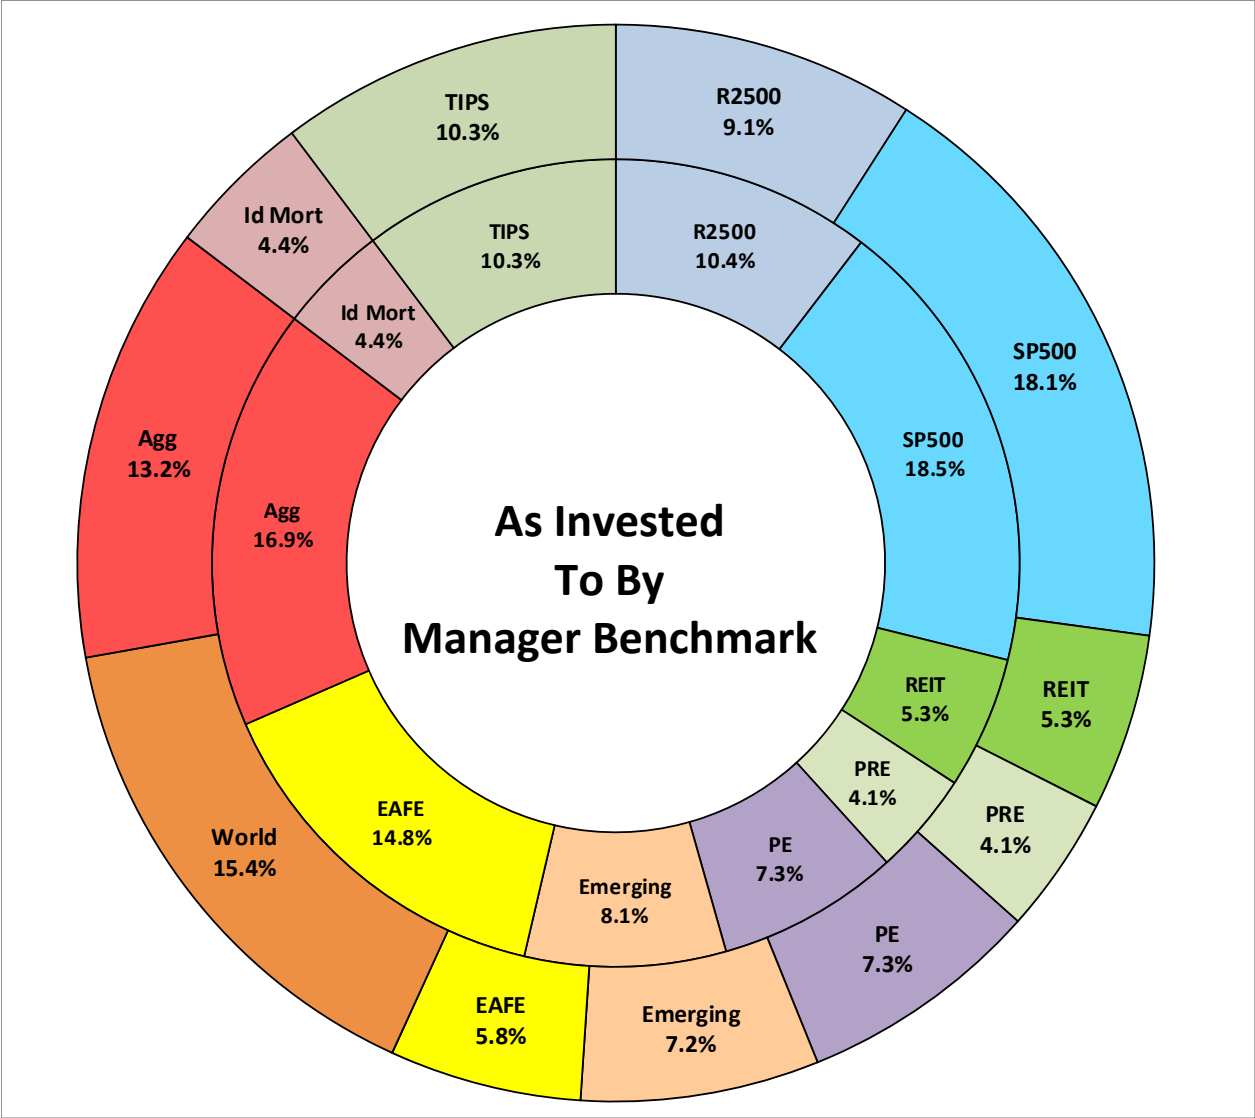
TIPS
10.3%

R2500
9.1%

Id Mort
4.4%

TIPS
10.3%

R2500
10.4%

Id Mort
4.4%

SP500
18.1%

Agg
13.2%

Agg
16.9%

SP500
18.5%

As Invested
To By
Manager Benchmark

REIT
5.3%

REIT
5.3%

PRE
4.1%

PRE
4.1%

EAFE
14.8%

World
15.4%

Emerging
8.1%

PE
7.3%

PE
7.3%

EAFE
5.8%

Emerging
7.2%